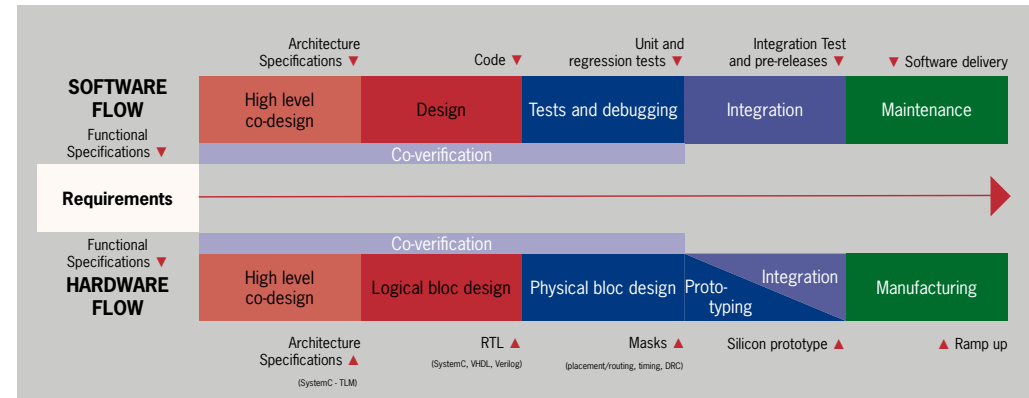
Architecture Specifications ▼

Code ▼

Unit and regression tests ▼

Integration Test and pre-releases ▼

▼ Software delivery

SOFTWARE FLOW

High level co-design

Design

Tests and debugging

Integration

Maintenance

Functional Specifications ▼

Co-verification

Requirements

Functional Specifications ▼

Co-verification

HARDWARE FLOW

High level co-design

Logical bloc design

Physical bloc design

Proto-typing

Integration

Manufacturing

Architecture Specifications ▲

(SystemC - TLM)

RTL ▲

(SystemC, VHDL, Verilog)

Masks ▲

(placement/routing, timing, DRC)

Silicon prototype ▲

▲ Ramp up